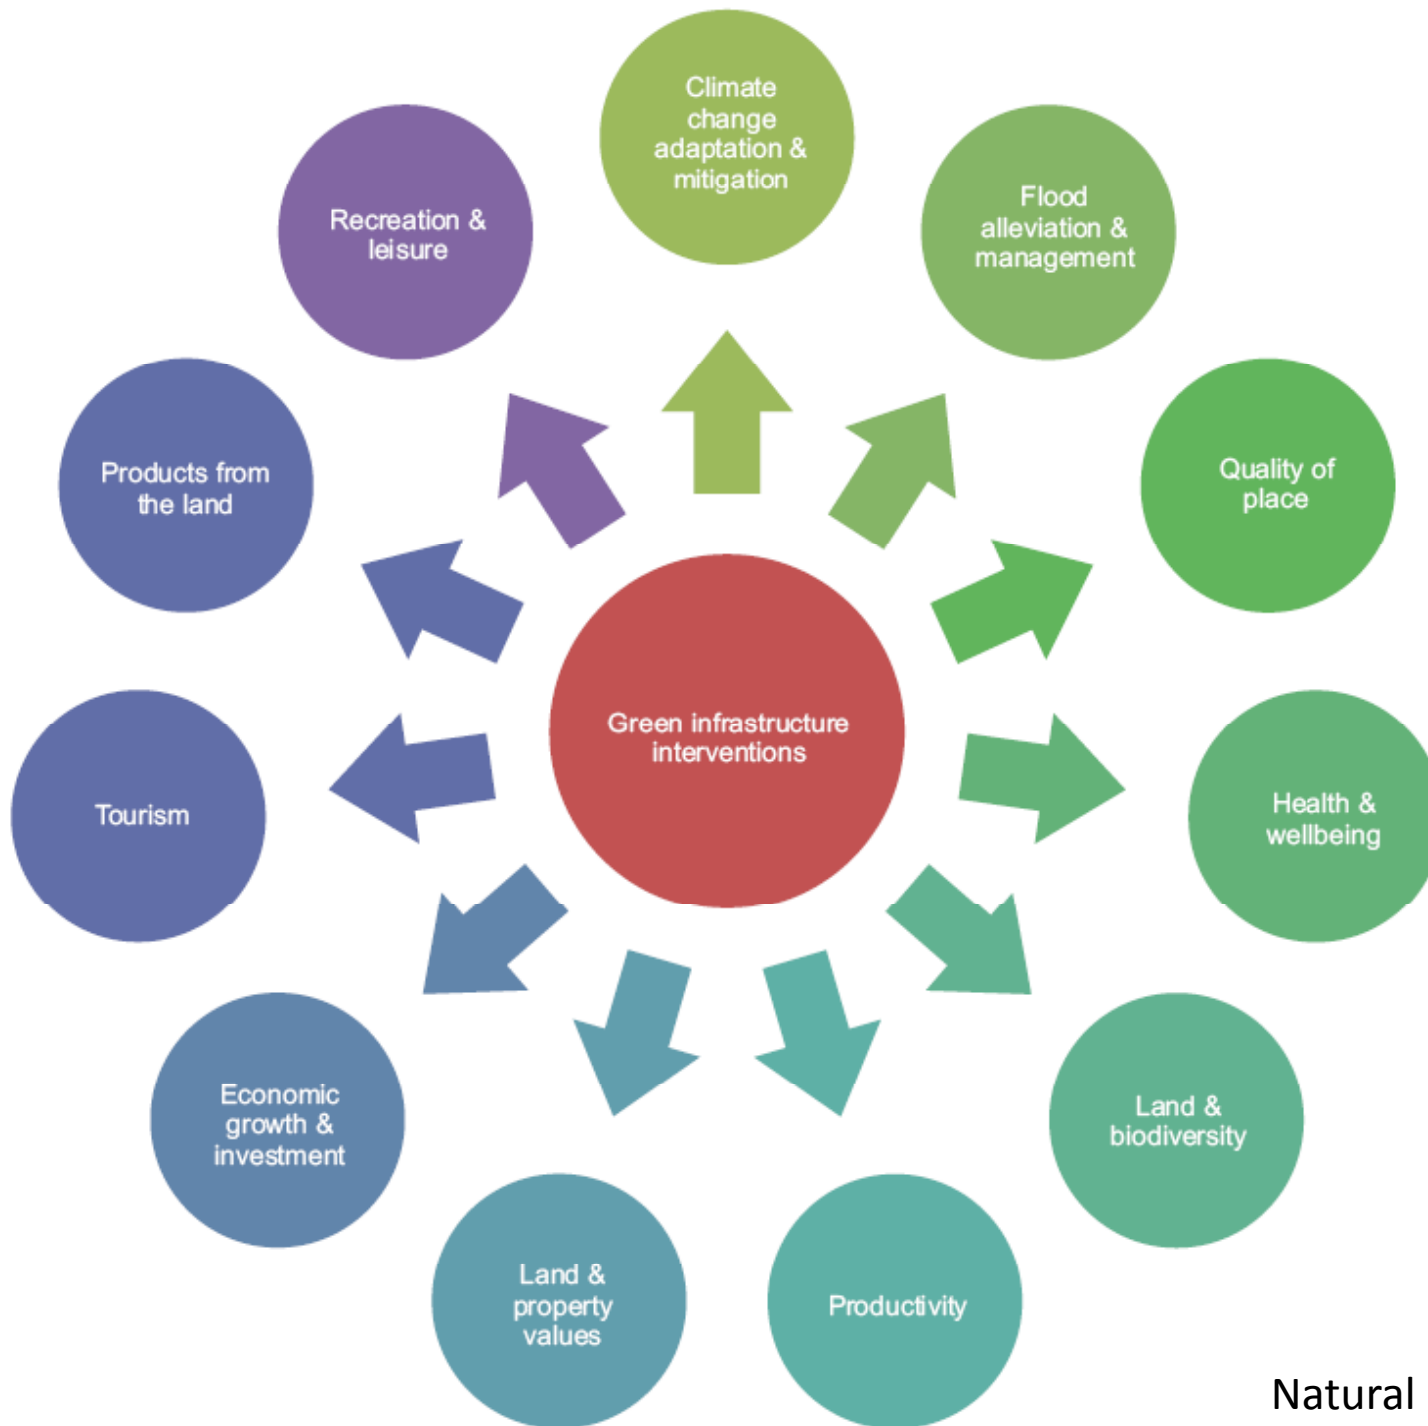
Green infrastructure interventions

Climate change adaptation & mitigation

Flood alleviation & management

Quality of place

Health & wellbeing

Land & biodiversity

Productivity

Land & property values

Economic growth & investment

Tourism

Products from the land

Recreation & leisure

Natural